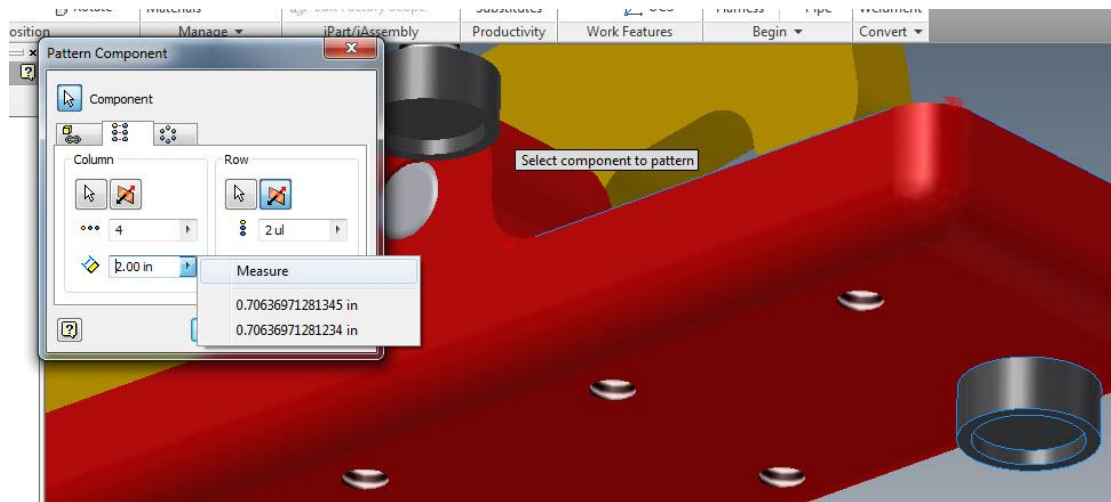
osition

Manage ▾

iPart/iAssembly

Productivity

Work Features

Begin ▾

Convert ▾

Pattern Component

Component

Column

4

2.00 in

Row

2 ul

Measure

0.70636971281345 in

0.70636971281234 in

Select component to pattern